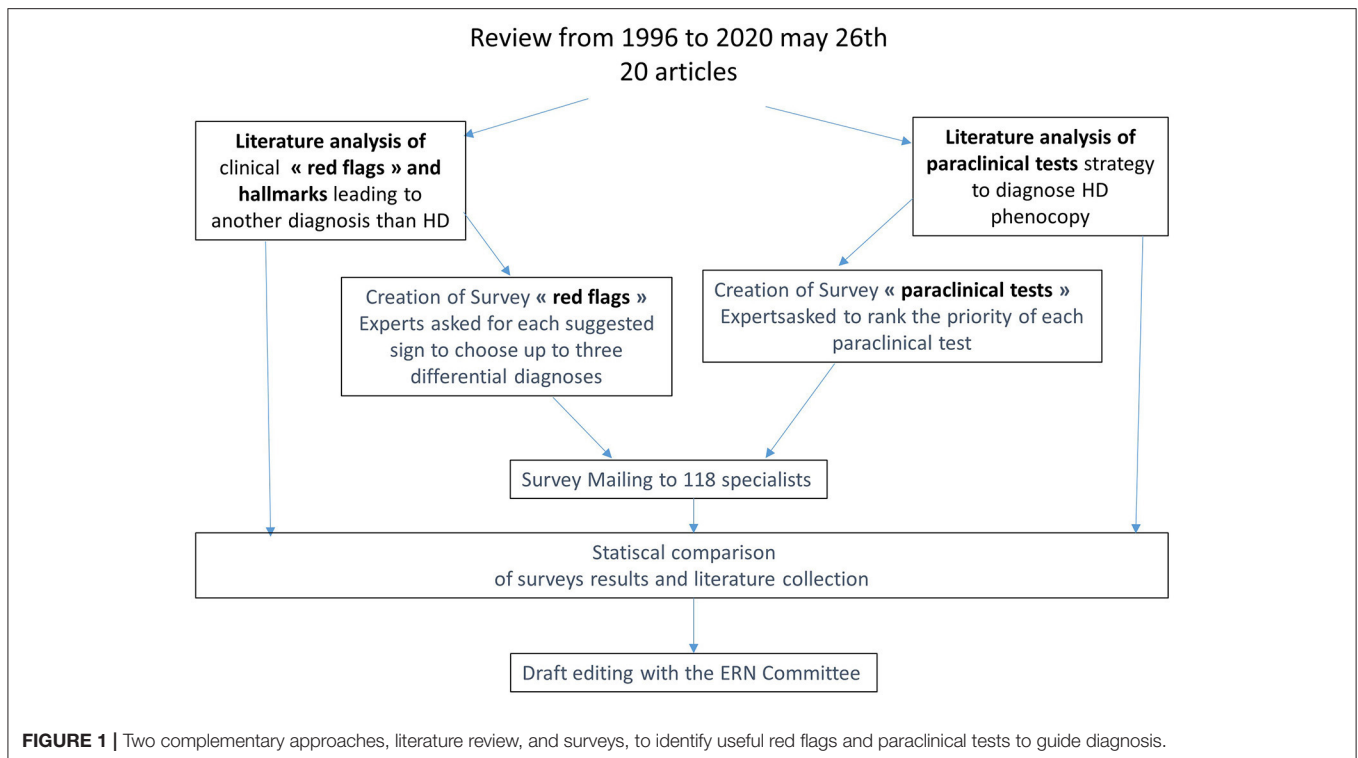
Review from 1996 to 2020 may 26th
20 articles

**Literature analysis of** clinical **« red flags » and hallmarks** leading to another diagnosis than HD

**Literature analysis of paraclinical tests** strategy to diagnose HD phenocopy

Creation of Survey **« red flags »**
Experts asked for each suggested sign to choose up to three differential diagnoses

Creation of Survey **« paraclinical tests »**
Expertsasked to rank the priority of each paraclinical test

Survey Mailing to 118 specialists

Statiscal comparison
of surveys results and literature collection

Draft editing with the ERN Committee

**FIGURE 1 |** Two complementary approaches, literature review, and surveys, to identify useful red flags and paraclinical tests to guide diagnosis.